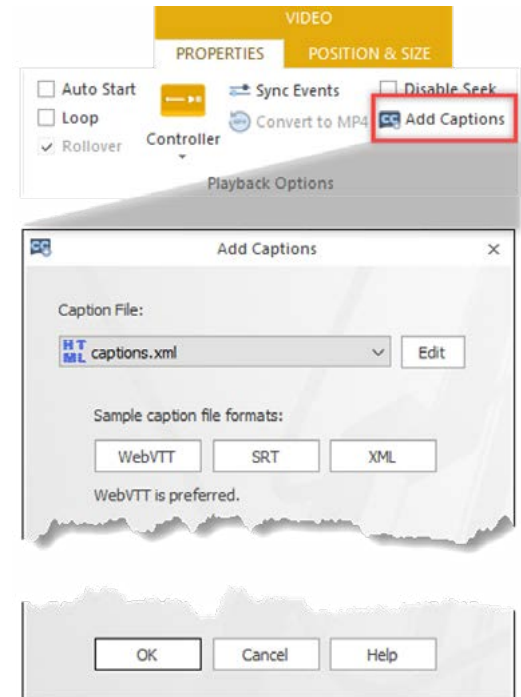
VIDEO
PROPERTIES
POSITION & SIZE
Auto Start
Loop
Rollover
Controller
Sync Events
Convert to MP4
Disable Seek
Add Captions
Playback Options

Add Captions
×
Caption File:
HT ML captions.xml
Edit
Sample caption file formats:
WebVTT
SRT
XML
WebVTT is preferred.

OK
Cancel
Help